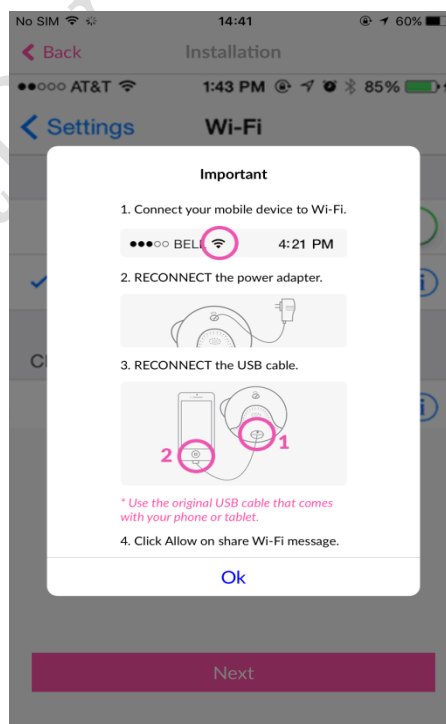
No SIM 14:41 60%

Back Installation

●●○○○ AT&T 1:43 PM 85%

Settings Wi-Fi

Important

1. Connect your mobile device to Wi-Fi.

●●●○○ BELL 4:21 PM

2. RECONNECT the power adapter.

3. RECONNECT the USB cable.

2

1

* Use the original USB cable that comes with your phone or tablet.

4. Click Allow on share Wi-Fi message.

Ok

Next